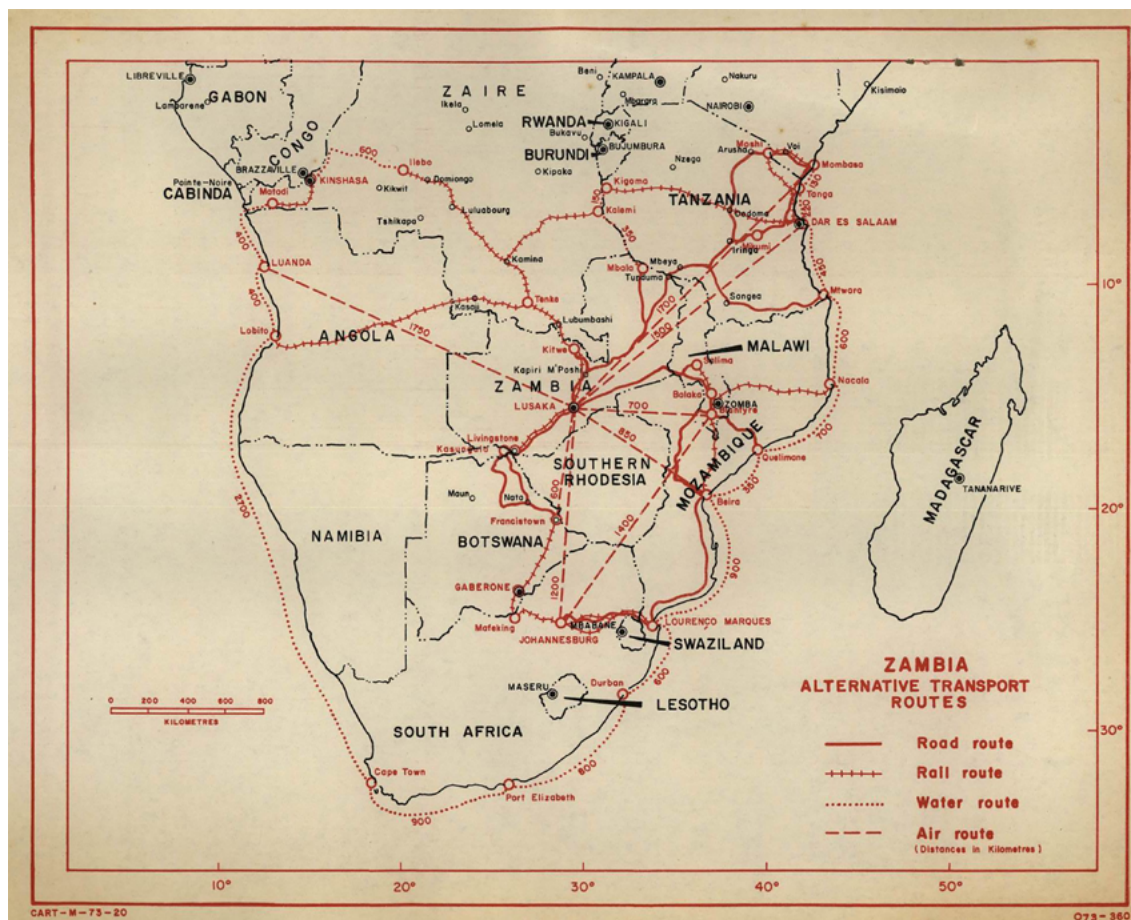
LIBREVILLE
Lambarene
GABON
ZAIRE
Beni
KAMPALA
Nakuru
Kisimaio
Ikela
Lomela
Mbarara
NAIROBI
RWANDA
KIGALI
Bukavu
BURUNDI
BUJUMBURA
CONGO
BRAZZAVILLE
Pointe-Noire
KINSHASA
Matadi
CABINDA
600
Ilebo
Dimongo
Kikwit
Kipaka
Nzega
Arusha
Moshi
Voi
Mombasa
Tanga
Kigoma
TANZANIA
Tshikapa
Luluabourg
Kalemi
Dodoma
DAR ES SALAAM
400
LUANDA
Kamina
Mbala
Mbeya
Tunduma
Iringa
Mikumi
Songea
Mtwara
400
Lobito
ANGOLA
1750
Tenke
Kasaji
Lubumbashi
1700
1500
MALAWI
Salima
600
Kitwe
Kapiri M'Poshi
ZAMBIA
LUSAKA
700
Balaka
ZOMBA
Blantyre
Nacala
850
Livingstone
Kazungula
SOUTHERN RHODESIA
MOZAMBIQUE
Quelimane
700
Maun
Nata
600
Francistown
Beira
MADAGASCAR
TANANARIVE
NAMIBIA
BOTSWANA
1400
2700
GABERONE
1200
900
Mafeking
JOHANNESBURG
MBABANE
LOURENCO MARQUES
SWAZILAND
MASERU
Durban
600
LESOTHO
0 200 400 600 800
KILOMETRES
SOUTH AFRICA
ZAMBIA
ALTERNATIVE TRANSPORT ROUTES
Road route
Rail route
Water route
Air route
(Distances in Kilometres)
Cape Town
Port Elizabeth
800
900
10°
20°
30°
10°
20°
30°
40°
50°
CART-M-73-20
073-360